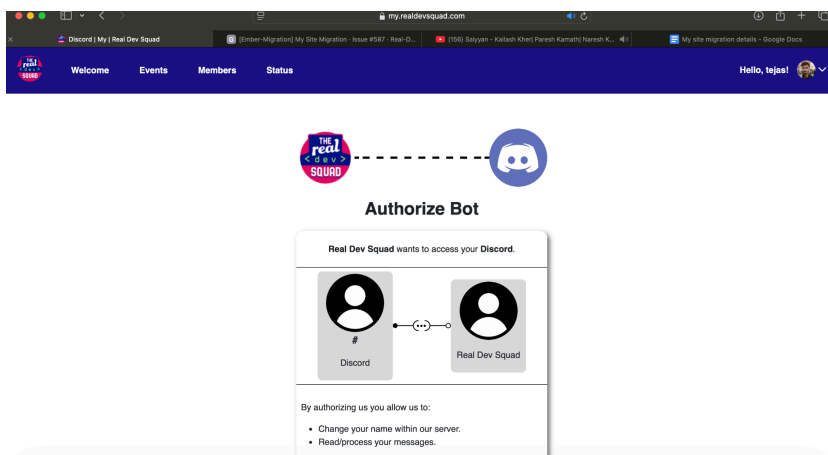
my.realdevsquad.com

Discord | My | Real Dev Squad

[Ember-Migration] My Site Migration · Issue #587 · Real-D...

(156) Saiyyan - Kailash Kher| Paresh Kamath| Naresh K...

My site migration details - Google Docs

THE real dev SQUAD

Welcome Events Members Status

Hello, tejas!

THE real < dev > SQUAD

Authorize Bot

**Real Dev Squad** wants to access your **Discord**.

#

Discord

Real Dev Squad

By authorizing us you allow us to:

- Change your name within our server.
- Read/process your messages.